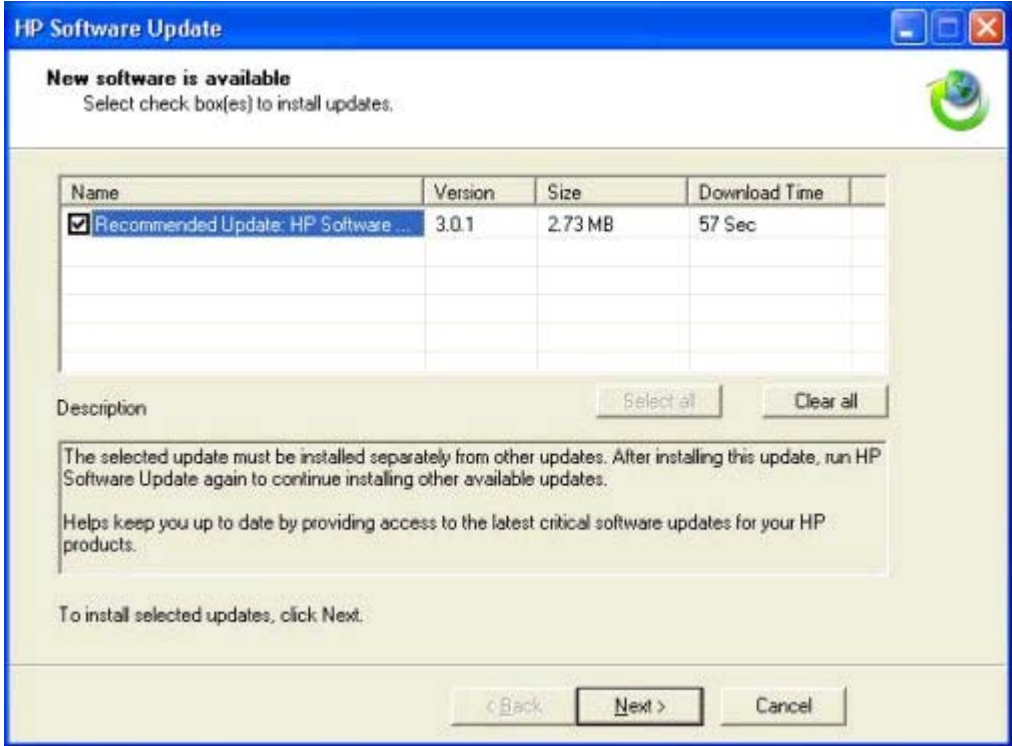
HP Software Update

New software is available
Select check box(es) to install updates.

| Name | Version | Size | Download Time |
|---|---|---|---|
| ☑ Recommended Update: HP Software ... | 3.0.1 | 2.73 MB | 57 Sec |

Description

Select all

Clear all

The selected update must be installed separately from other updates. After installing this update, run HP Software Update again to continue installing other available updates.

Helps keep you up to date by providing access to the latest critical software updates for your HP products.

To install selected updates, click Next.

< Back

Next >

Cancel